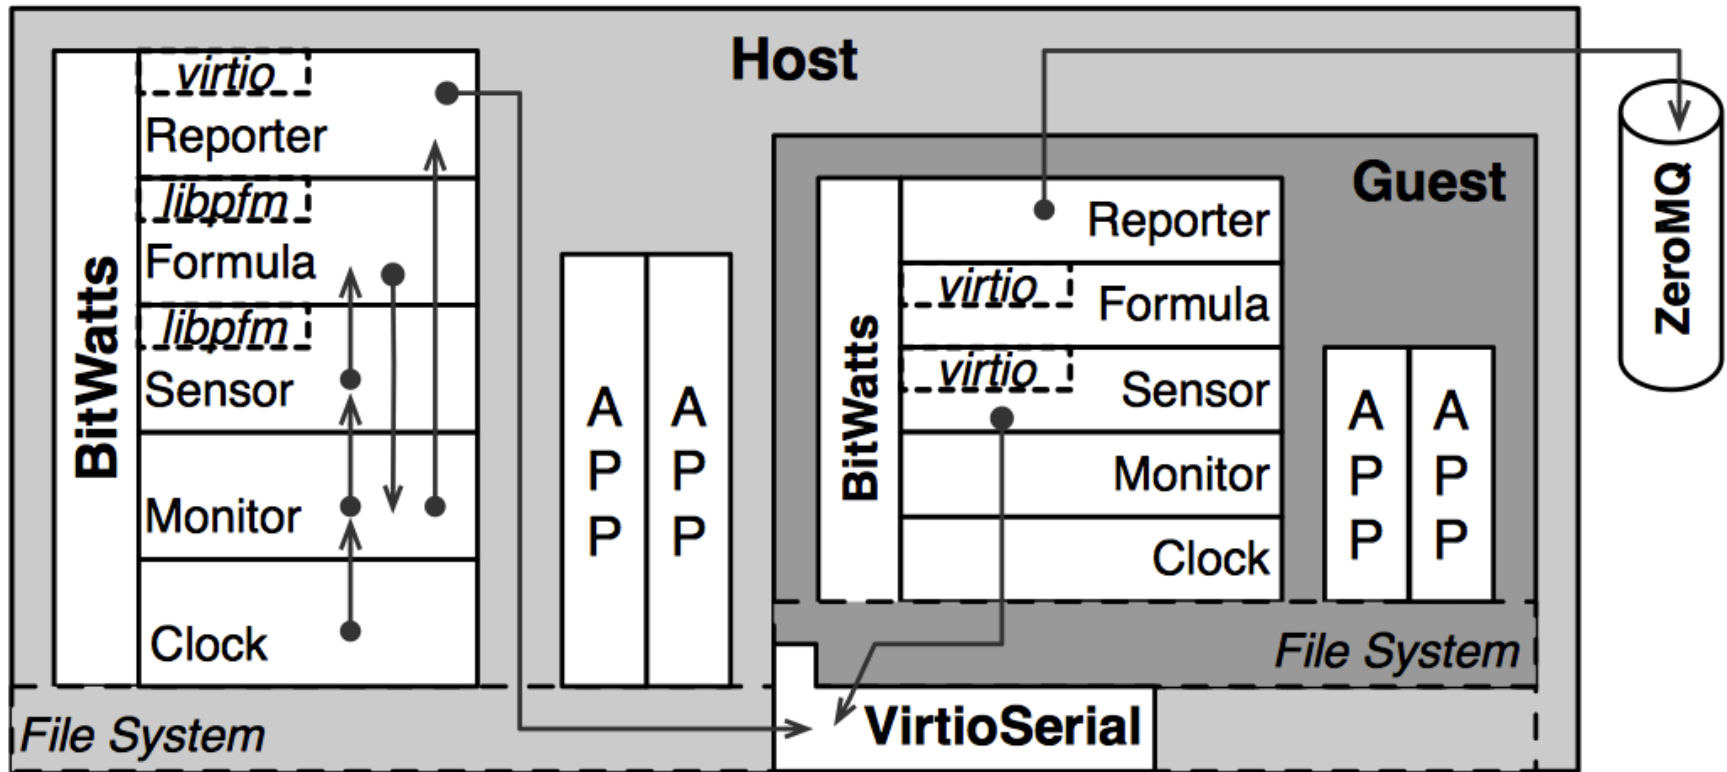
Host

BitWatts
virtio
Reporter
libpfm
Formula
libpfm
Sensor
Monitor
Clock

APP
APP

Guest

BitWatts
Reporter
virtio
Formula
virtio
Sensor
Monitor
Clock

APP
APP

File System

ZeroMQ

File System

VirtioSerial